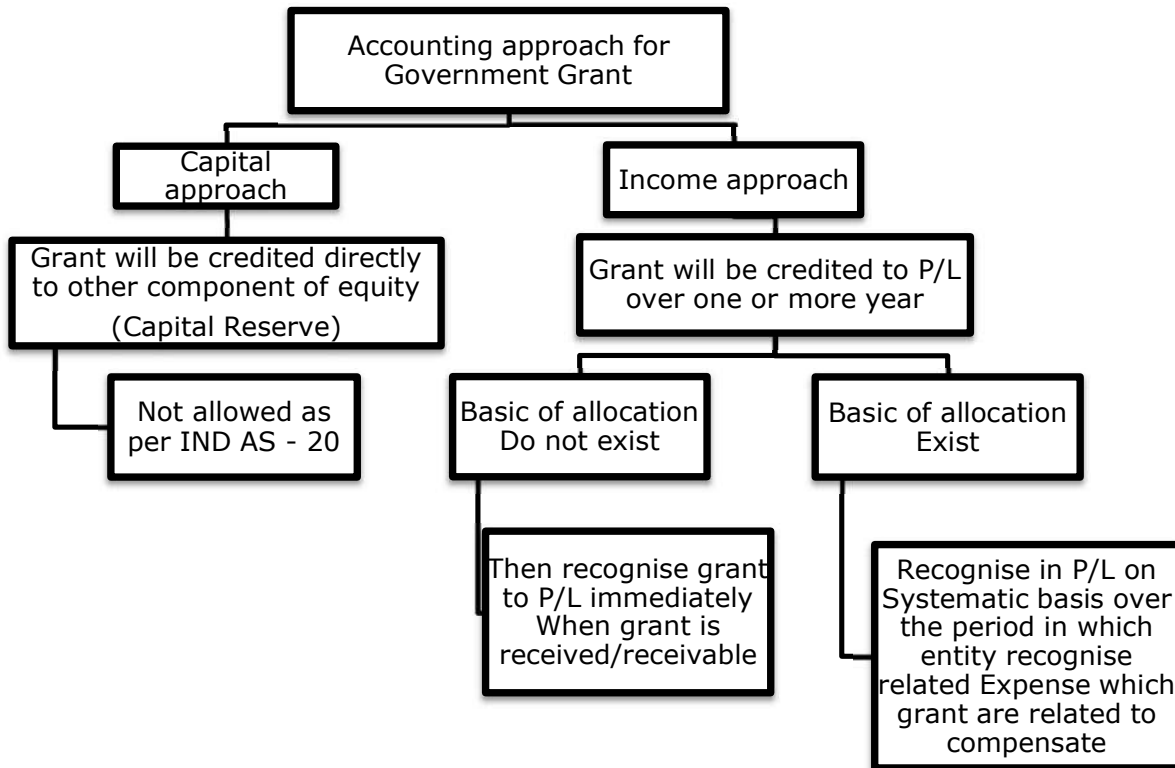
Accounting approach for Government Grant

Capital approach

Income approach

Grant will be credited directly to other component of equity (Capital Reserve)

Grant will be credited to P/L over one or more year

Not allowed as per IND AS - 20

Basic of allocation Do not exist

Basic of allocation Exist

Then recognise grant to P/L immediately When grant is received/receivable

Recognise in P/L on Systematic basis over the period in which entity recognise related Expense which grant are related to compensate